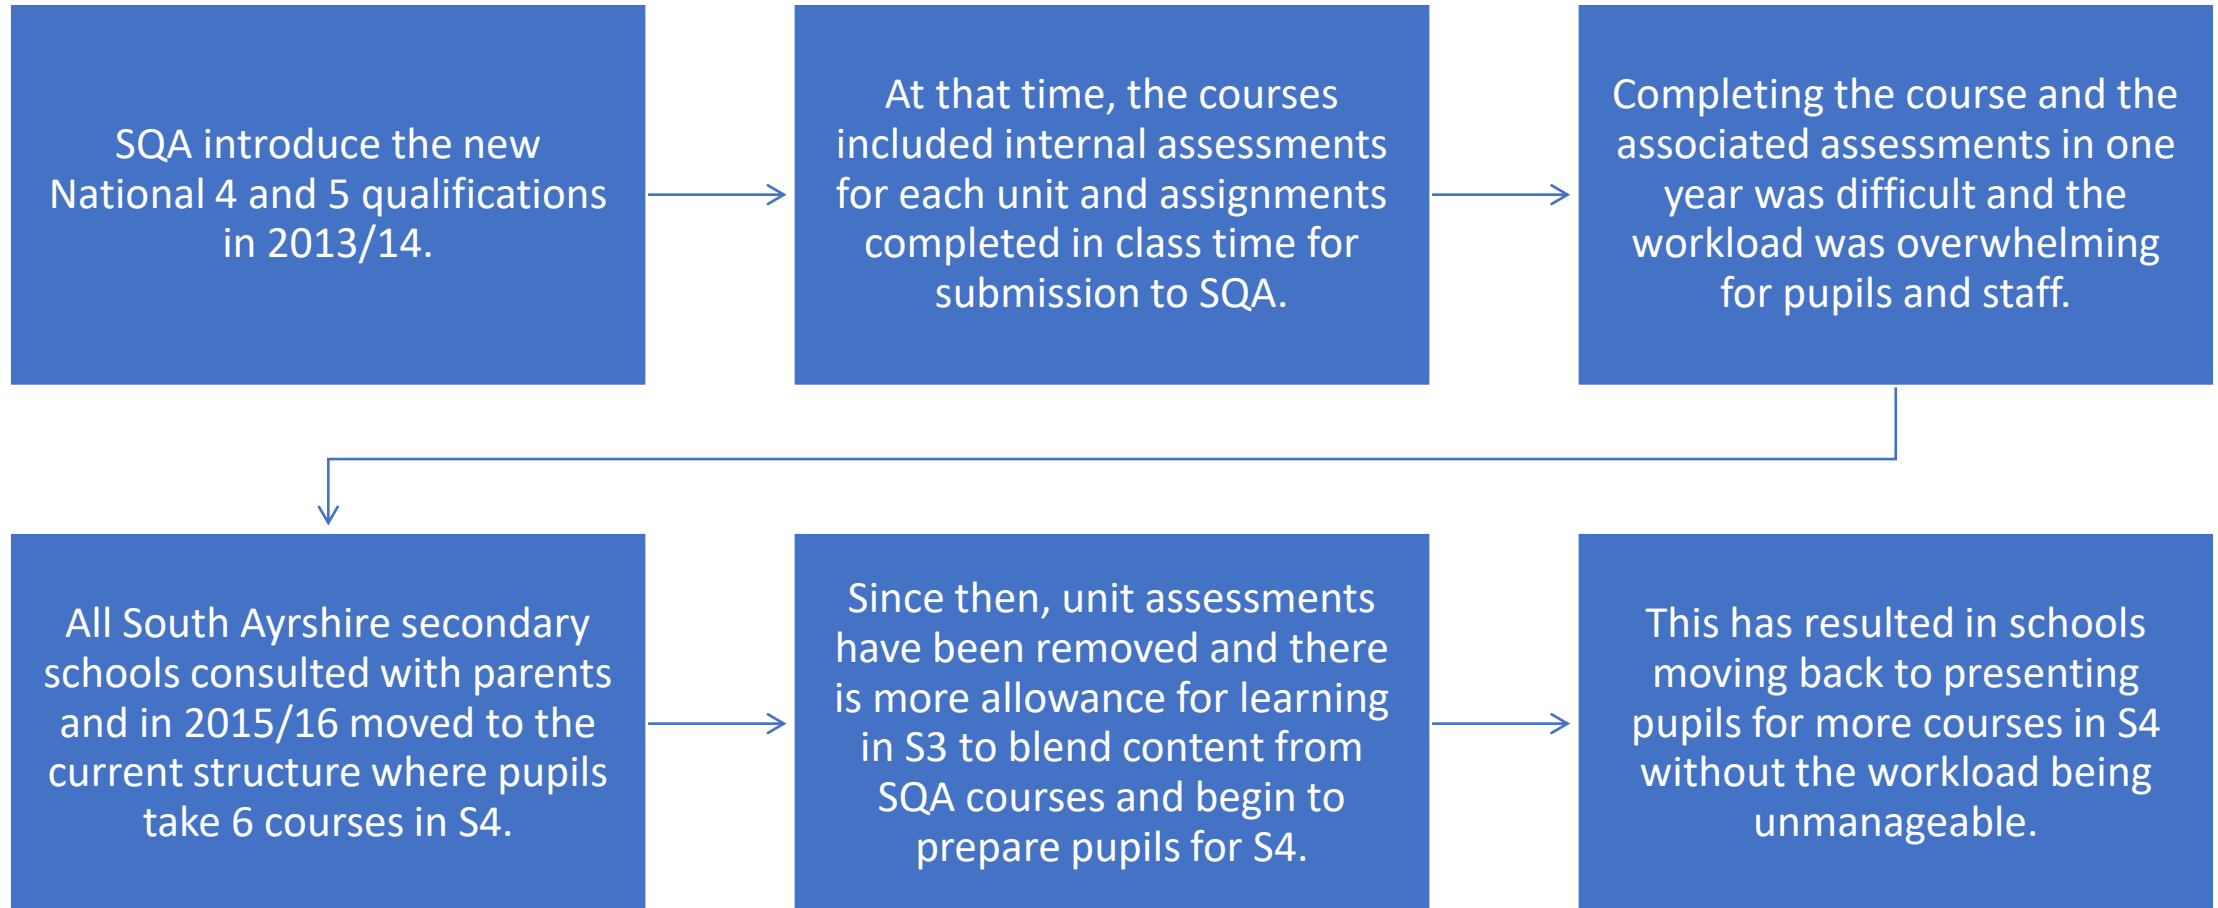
SQA introduce the new National 4 and 5 qualifications in 2013/14.

At that time, the courses included internal assessments for each unit and assignments completed in class time for submission to SQA.

Completing the course and the associated assessments in one year was difficult and the workload was overwhelming for pupils and staff.

All South Ayrshire secondary schools consulted with parents and in 2015/16 moved to the current structure where pupils take 6 courses in S4.

Since then, unit assessments have been removed and there is more allowance for learning in S3 to blend content from SQA courses and begin to prepare pupils for S4.

This has resulted in schools moving back to presenting pupils for more courses in S4 without the workload being unmanageable.